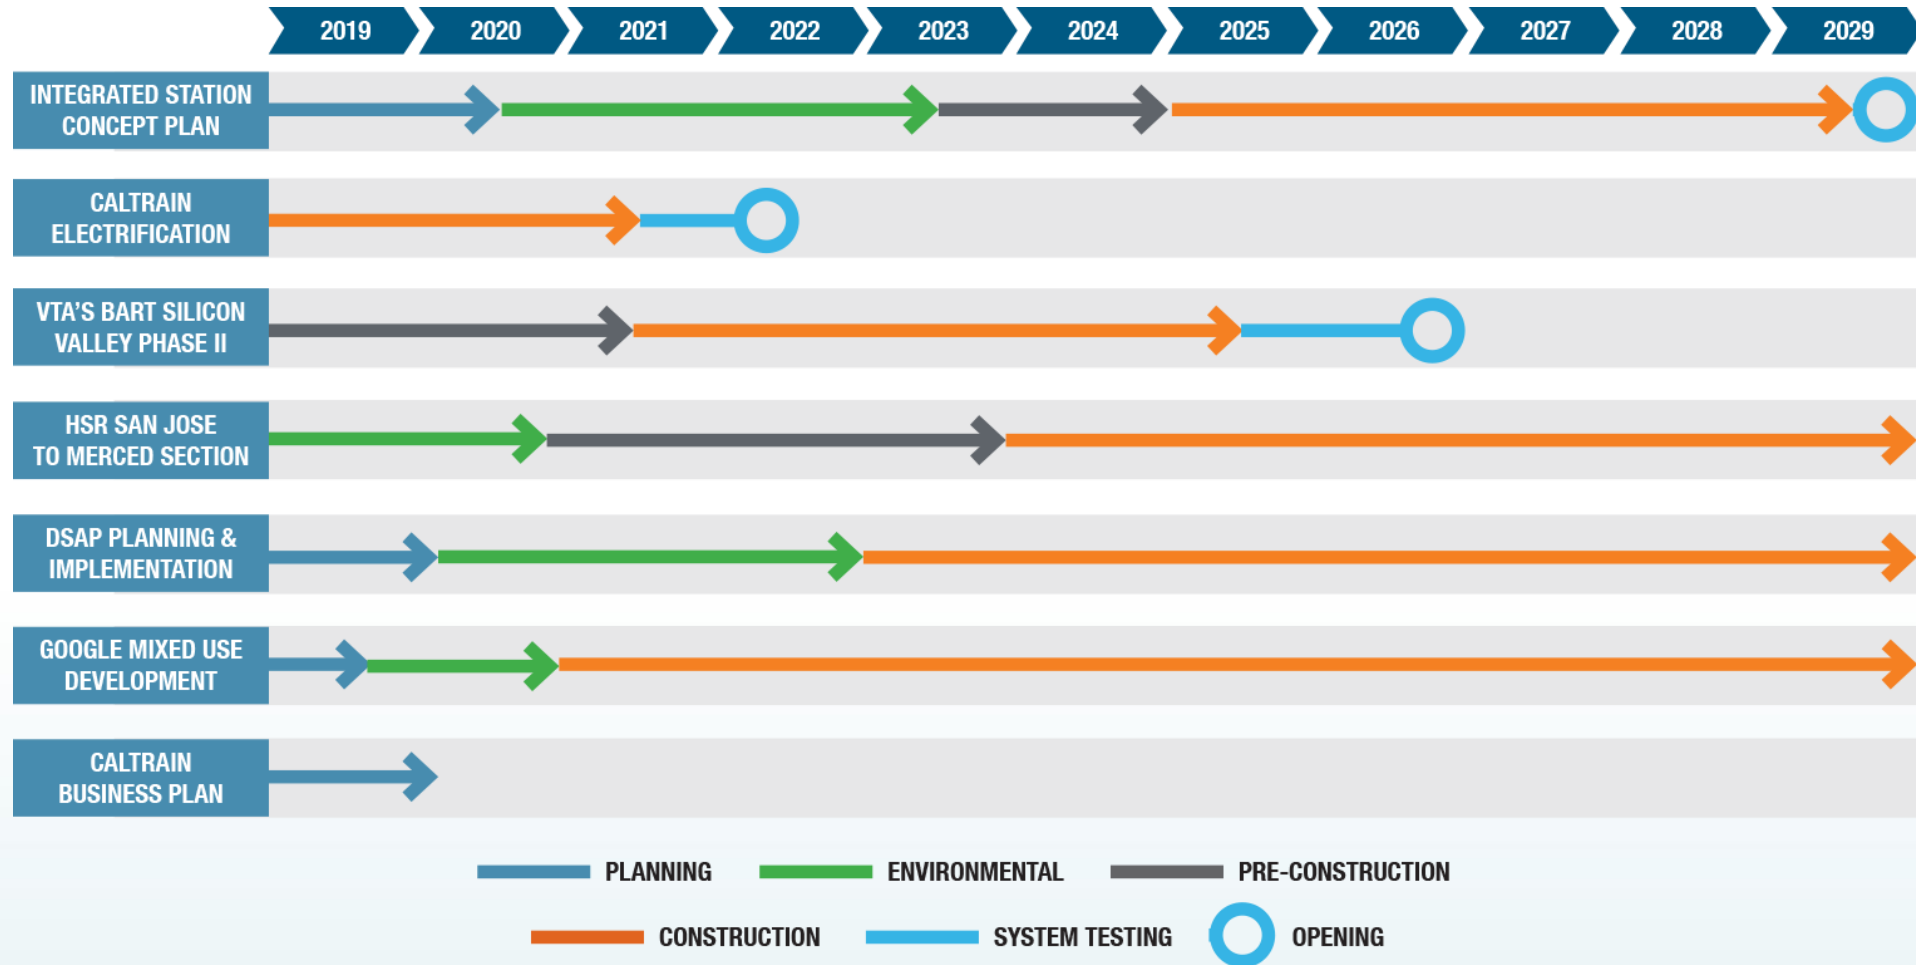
2019 2020 2021 2022 2023 2024 2025 2026 2027 2028 2029

INTEGRATED STATION CONCEPT PLAN

CALTRAIN ELECTRIFICATION

VTA'S BART SILICON VALLEY PHASE II

HSR SAN JOSE TO MERCED SECTION

DSAP PLANNING & IMPLEMENTATION

GOOGLE MIXED USE DEVELOPMENT

CALTRAIN BUSINESS PLAN

PLANNING ENVIRONMENTAL PRE-CONSTRUCTION

CONSTRUCTION SYSTEM TESTING OPENING